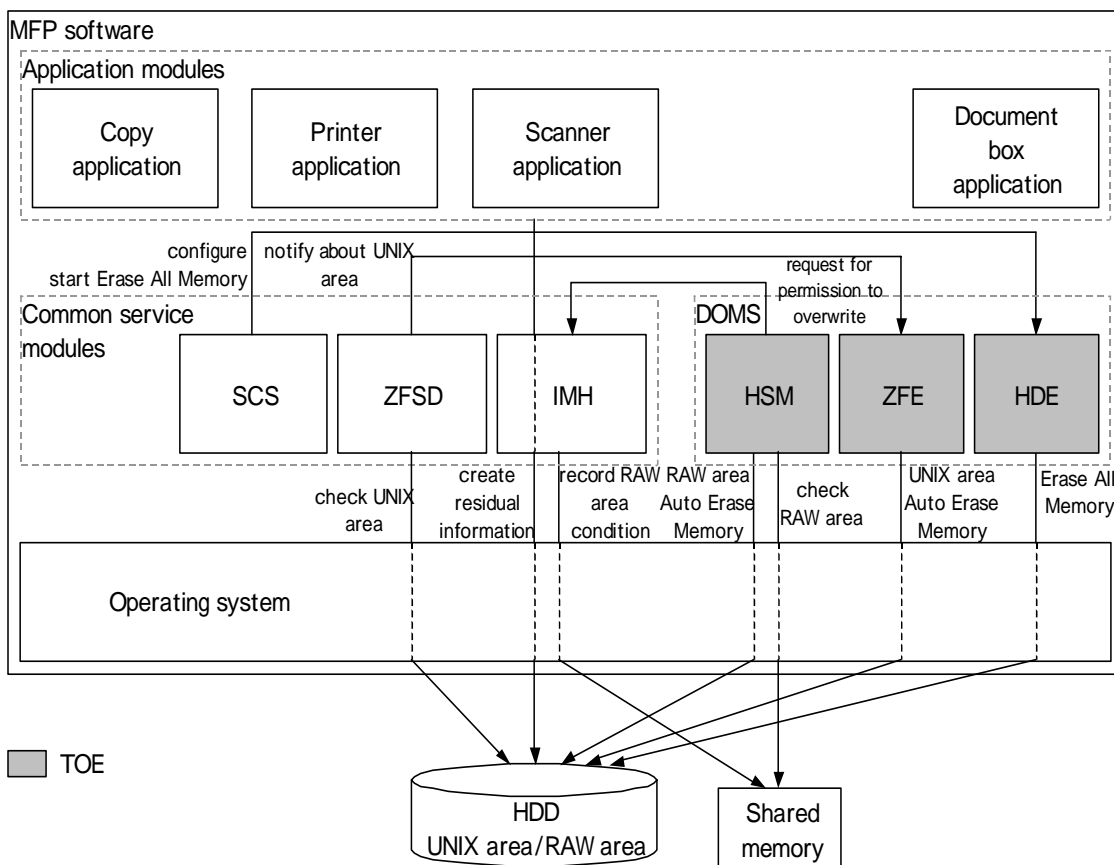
MFP software

Application modules

Copy application

Printer application

Scanner application

Document box application

configure start Erase All Memory

notify about UNIX area

request for permission to overwrite

Common service modules

DOMS

SCS

ZFSD

IMH

HSM

ZFE

HDE

check UNIX area

create residual information

record RAW area condition

RAW area Auto Erase Memory

check RAW area

UNIX area Auto Erase Memory

Erase All Memory

Operating system

TOE

HDD
UNIX area/RAW area

Shared memory